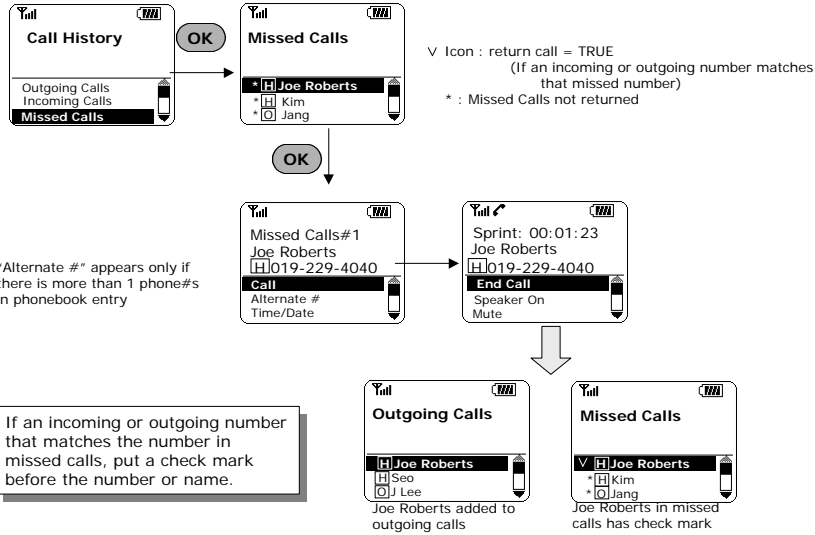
Call History

Outgoing Calls
Incoming Calls
Missed Calls

OK

Missed Calls

* H Joe Roberts
* H Kim
* O Jang

V Icon : return call = TRUE
(If an incoming or outgoing number matches that missed number)
* : Missed Calls not returned

OK

"Alternate #" appears only if there is more than 1 phone#s in phonebook entry

Missed Calls#1
Joe Roberts
H 019-229-4040
Call
Alternate #
Time/Date

Sprint: 00:01:23
Joe Roberts
H 019-229-4040
End Call
Speaker On
Mute

If an incoming or outgoing number that matches the number in missed calls, put a check mark before the number or name.

Outgoing Calls

H Joe Roberts
H Seo
O J Lee

Joe Roberts added to outgoing calls

Missed Calls

V H Joe Roberts
* H Kim
* O Jang

Joe Roberts in missed calls has check mark